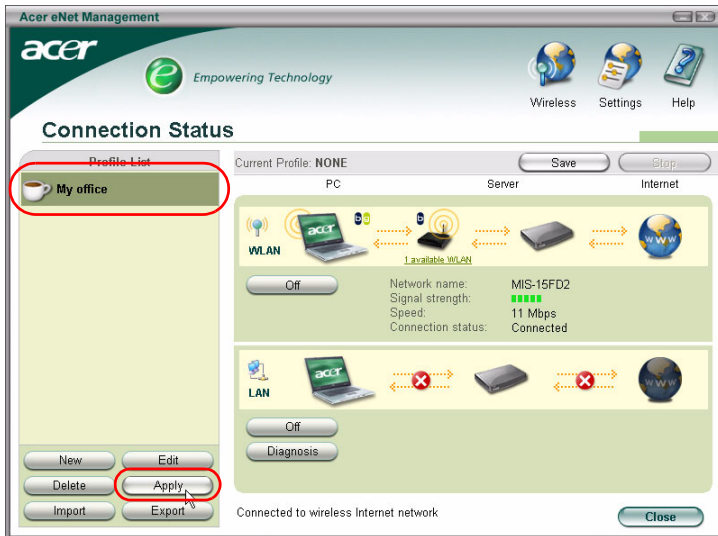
Acer eNet Management

acer

Empowering Technology

Wireless Settings Help

Connection Status

Profile List

My office

Current Profile: NONE

Save Stop

PC Server Internet

WLAN

1 available WLAN

www

Off

Network name: MIS-15FD2
Signal strength:
Speed: 11 Mbps
Connection status: Connected

LAN

www

Off

Diagnosis

New Edit
Delete Apply
Import Export

Connected to wireless Internet network

Close